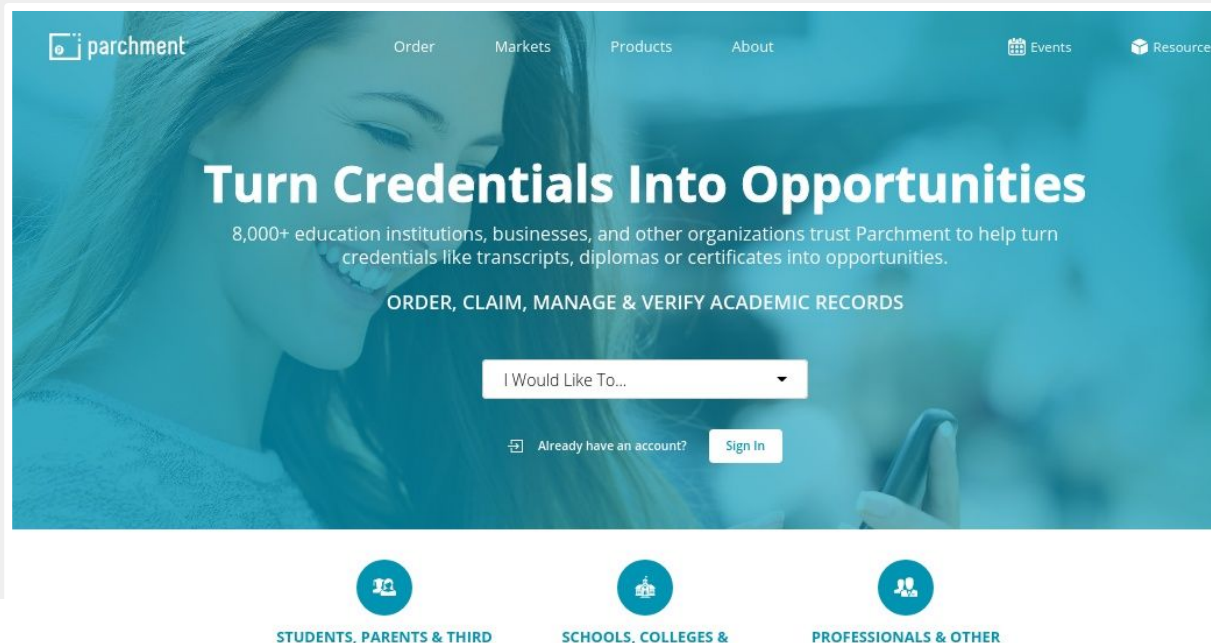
parchment

Order Markets Products About

Events Resource

Turn Credentials Into Opportunities

8,000+ education institutions, businesses, and other organizations trust Parchment to help turn credentials like transcripts, diplomas or certificates into opportunities.

ORDER, CLAIM, MANAGE & VERIFY ACADEMIC RECORDS

I Would Like To...

Already have an account? Sign In

STUDENTS, PARENTS & THIRD

SCHOOLS, COLLEGES &

PROFESSIONALS & OTHER